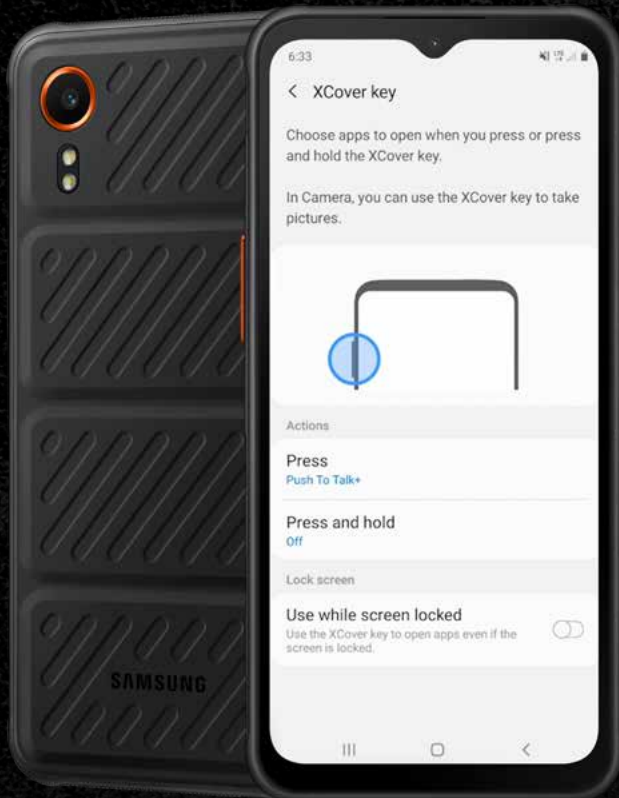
6:33

< XCover key

Choose apps to open when you press or press and hold the XCover key.

In Camera, you can use the XCover key to take pictures.

Actions

Press
Push To Talk+

Press and hold
Off

Lock screen

Use while screen locked
Use the XCover key to open apps even if the screen is locked.

SAMSUNG